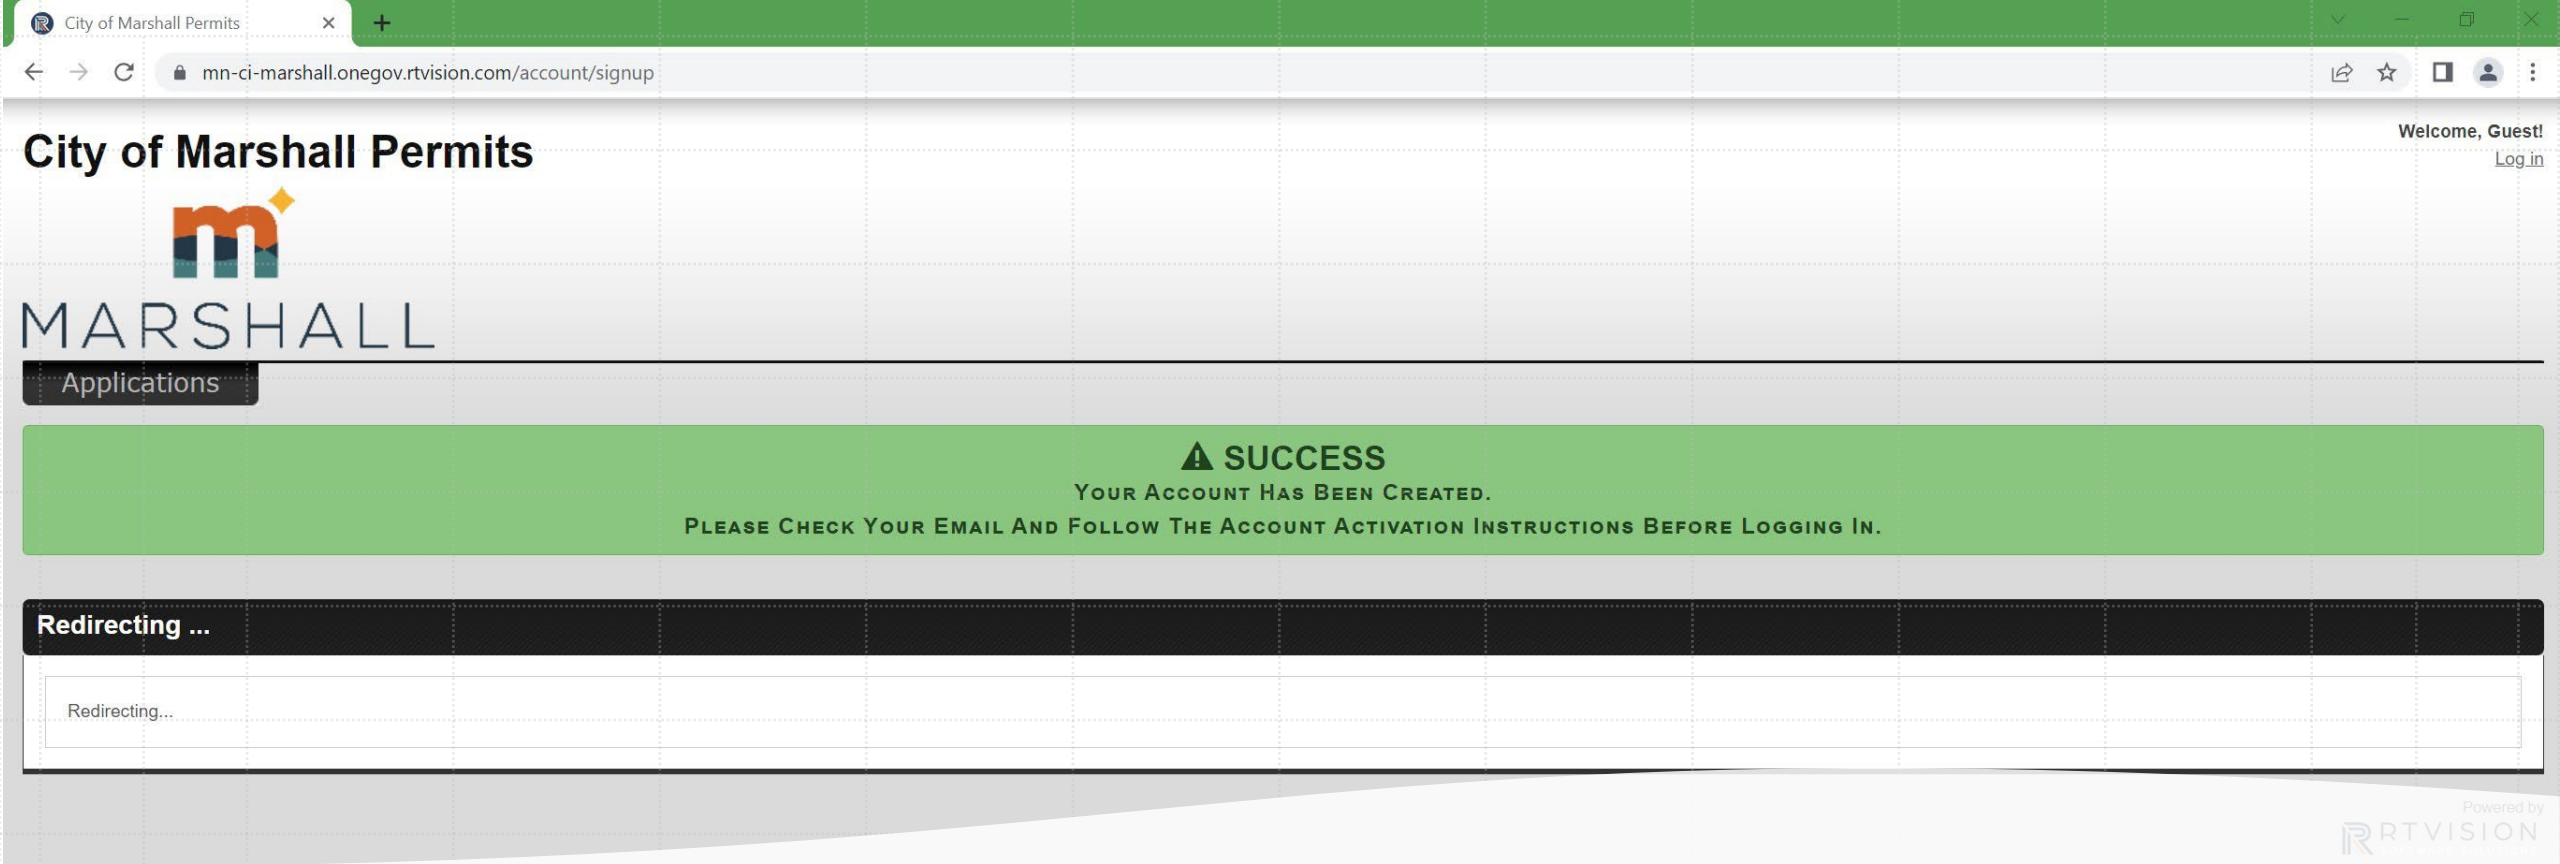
City of Marshall Permits

mn-ci-marshall.onegov.rtvision.com/account/signup

City of Marshall Permits

Welcome, Guest!
Log in

MARSHALL

Applications

SUCCESS
Your Account Has Been Created.
Please Check Your Email And Follow The Account Activation Instructions Before Logging In.

Redirecting ...

Redirecting...

Powered by
RTVISION